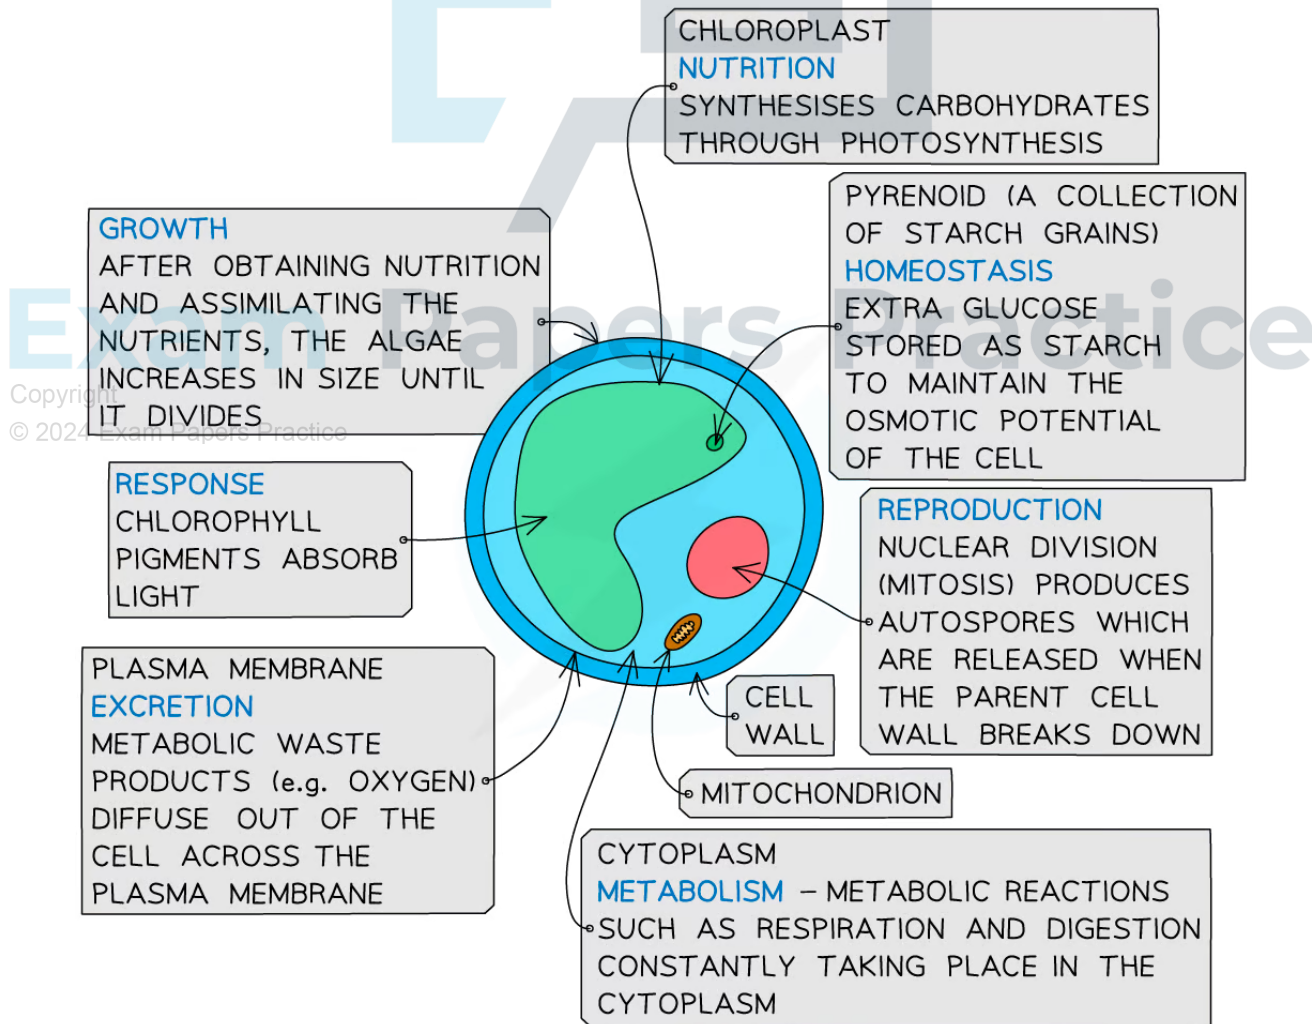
CHLOROPLAST
NUTRITION
SYNTHESISES CARBOHYDRATES THROUGH PHOTOSYNTHESIS

GROWTH
AFTER OBTAINING NUTRITION AND ASSIMILATING THE NUTRIENTS, THE ALGAE INCREASES IN SIZE UNTIL IT DIVIDES

PYRENOID (A COLLECTION OF STARCH GRAINS)
HOMEOSTASIS
EXTRA GLUCOSE STORED AS STARCH TO MAINTAIN THE OSMOTIC POTENTIAL OF THE CELL

Exam Papers Practice
Copyright
© 2024 Exam Papers Practice

RESPONSE
CHLOROPHYLL PIGMENTS ABSORB LIGHT

REPRODUCTION
NUCLEAR DIVISION (MITOSIS) PRODUCES AUTOSPORES WHICH ARE RELEASED WHEN THE PARENT CELL WALL BREAKS DOWN

PLASMA MEMBRANE
EXCRETION
METABOLIC WASTE PRODUCTS (e.g. OXYGEN) DIFFUSE OUT OF THE CELL ACROSS THE PLASMA MEMBRANE

CELL WALL

MITOCHONDRION

CYTOPLASM
METABOLISM – METABOLIC REACTIONS SUCH AS RESPIRATION AND DIGESTION CONSTANTLY TAKING PLACE IN THE CYTOPLASM